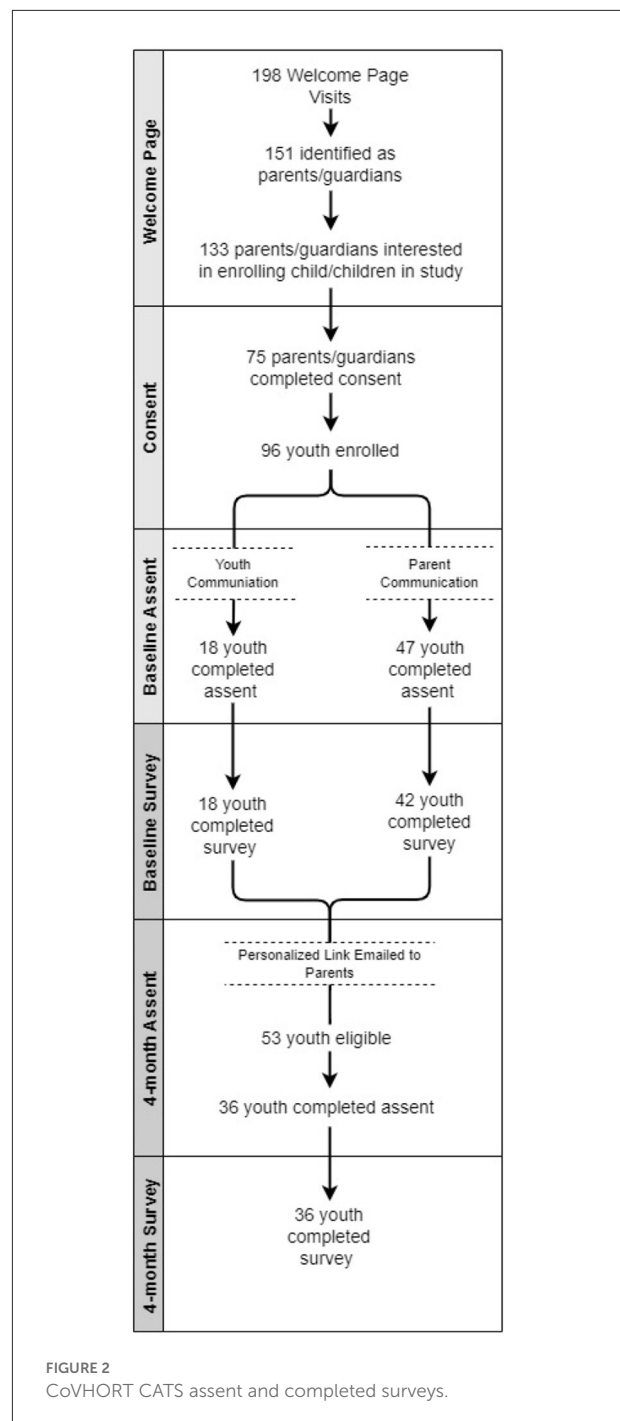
Welcome Page

198 Welcome Page Visits

151 identified as parents/guardians

133 parents/guardians interested in enrolling child/children in study

Consent

75 parents/guardians completed consent

96 youth enrolled

Baseline Assent

Youth Communiation

Parent Communication

18 youth completed assent

47 youth completed assent

Baseline Survey

18 youth completed survey

42 youth completed survey

4-month Assent

Personalized Link Emailed to Parents

53 youth eligible

36 youth completed assent

4-month Survey

36 youth completed survey

FIGURE 2
CoVHORT CATS assent and completed surveys.